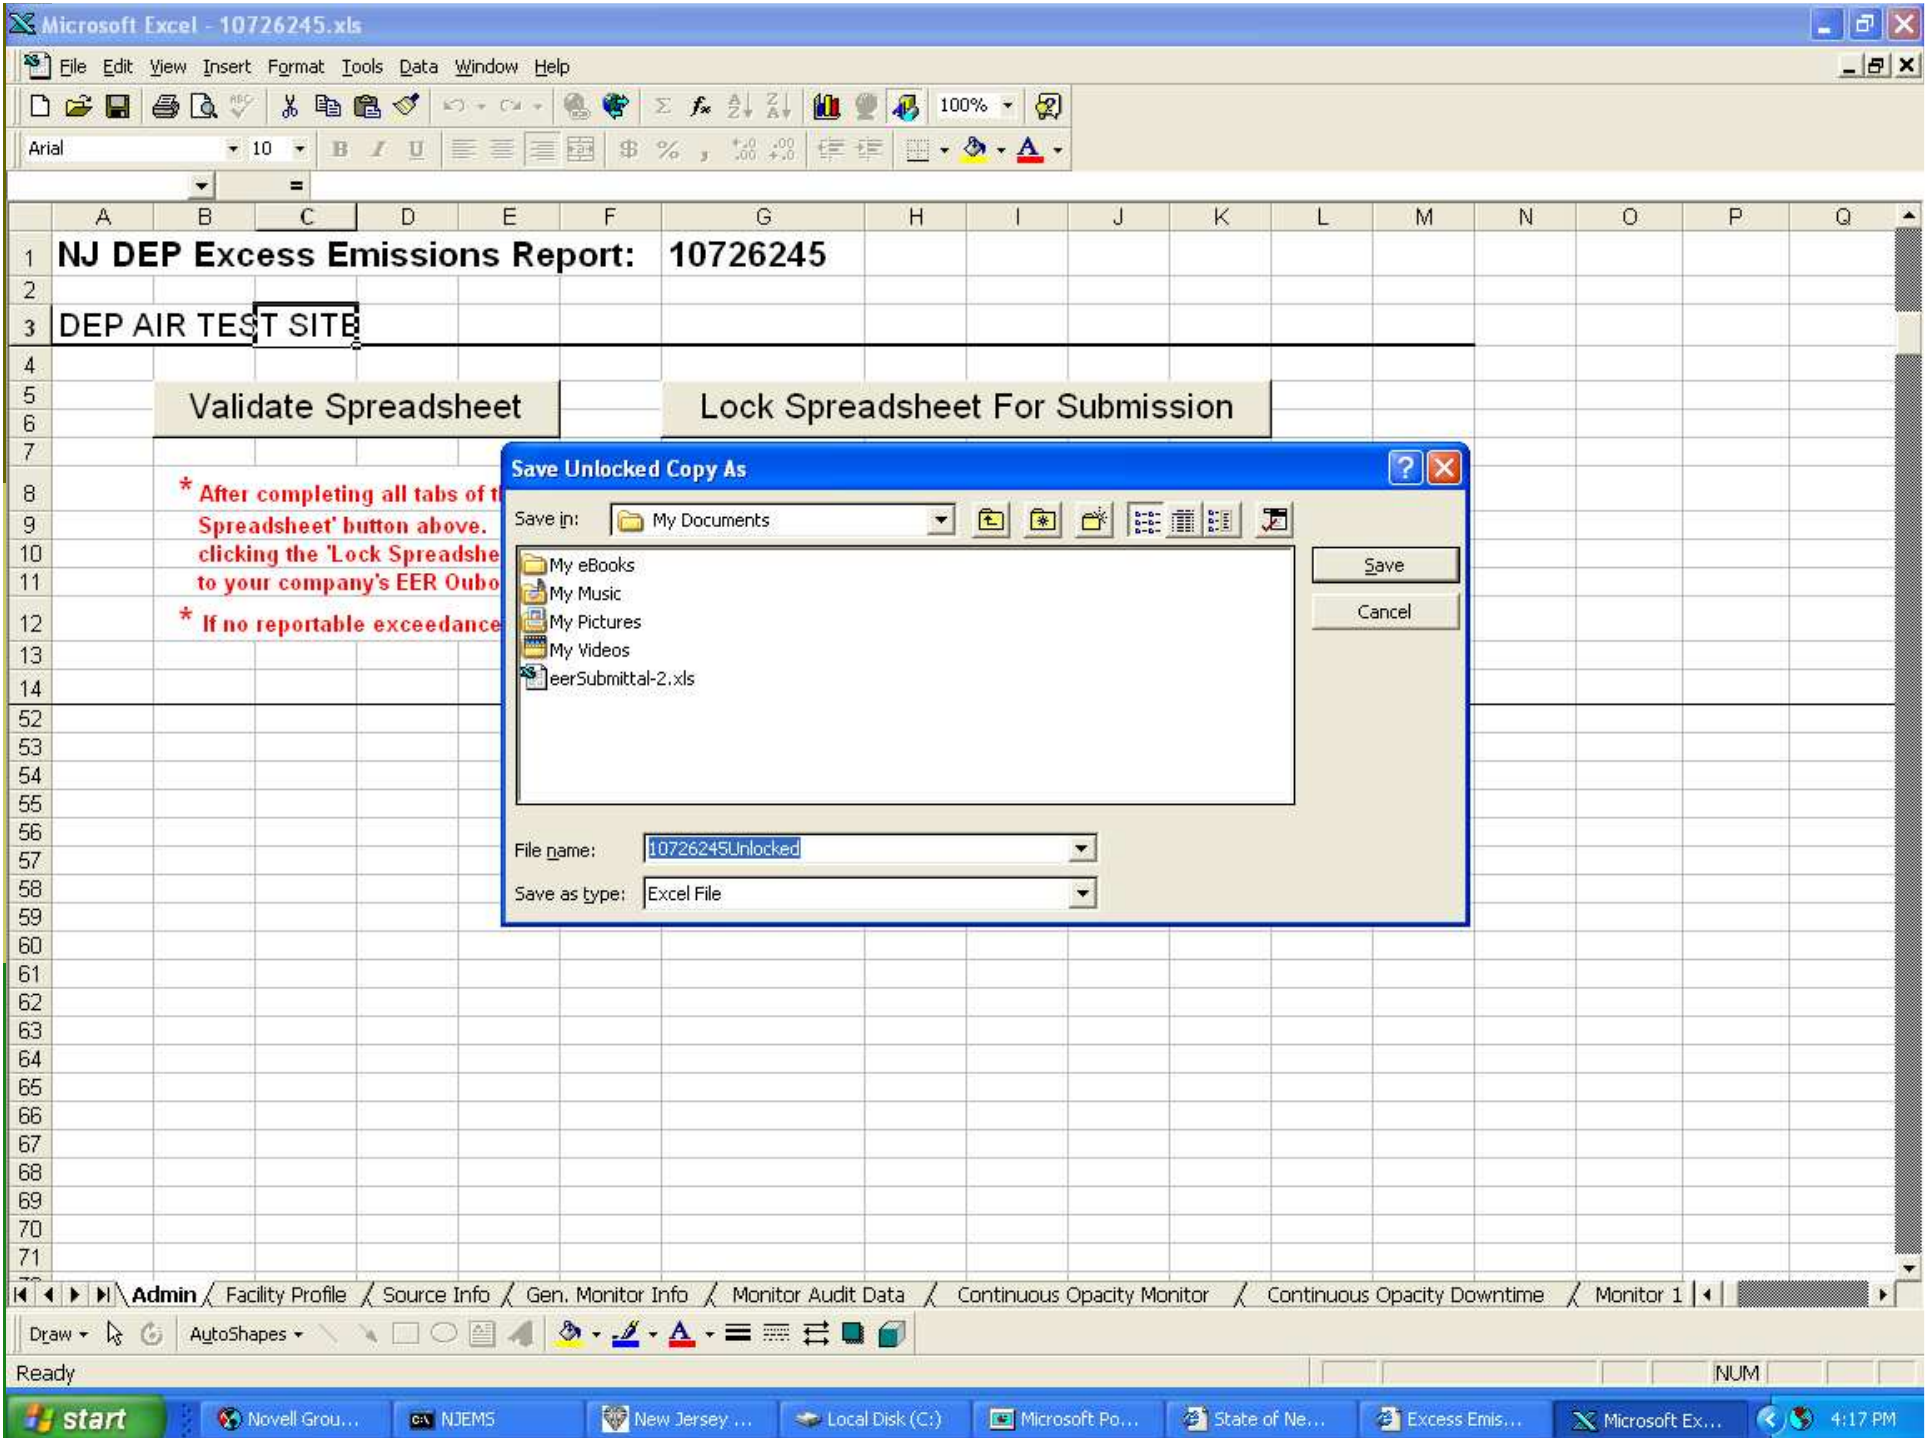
Microsoft Excel - 10726245.xls

File Edit View Insert Format Tools Data Window Help

100%

Arial 10

=

| | A | B | C | D | E | F | G | H | I | J | K | L | M | N | O | P | Q |
|---|---|---|---|---|---|---|---|---|---|---|---|---|---|---|---|---|---|
| 1 | NJ DEP Excess Emissions Report: | | | | | | 10726245 | | | | | | | | | | |
| 2 | | | | | | | | | | | | | | | | | |
| 3 | DEP AIR TEST SITE | | | | | | | | | | | | | | | | |

Validate Spreadsheet

Lock Spreadsheet For Submission

* After completing all tabs of t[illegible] Spreadsheet' button above. clicking the 'Lock Spreadshe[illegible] to your company's EER Oubo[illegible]

* If no reportable exceedance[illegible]

4 5 6 7 8 9 10 11 12 13 14 52 53 54 55 56 57 58 59 60 61 62 63 64 65 66 67 68 69 70 71

Save Unlocked Copy As

Save in: My Documents

My eBooks
My Music
My Pictures
My Videos
eerSubmittal-2.xls

Save

Cancel

File name: 10726245Unlocked

Save as type: Excel File

Admin / Facility Profile / Source Info / Gen. Monitor Info / Monitor Audit Data / Continuous Opacity Monitor / Continuous Opacity Downtime / Monitor 1

Draw AutoShapes

Ready NUM

start Novell Grou... NJEMS New Jersey ... Local Disk (C:) Microsoft Po... State of Ne... Excess Emis... Microsoft Ex... 4:17 PM